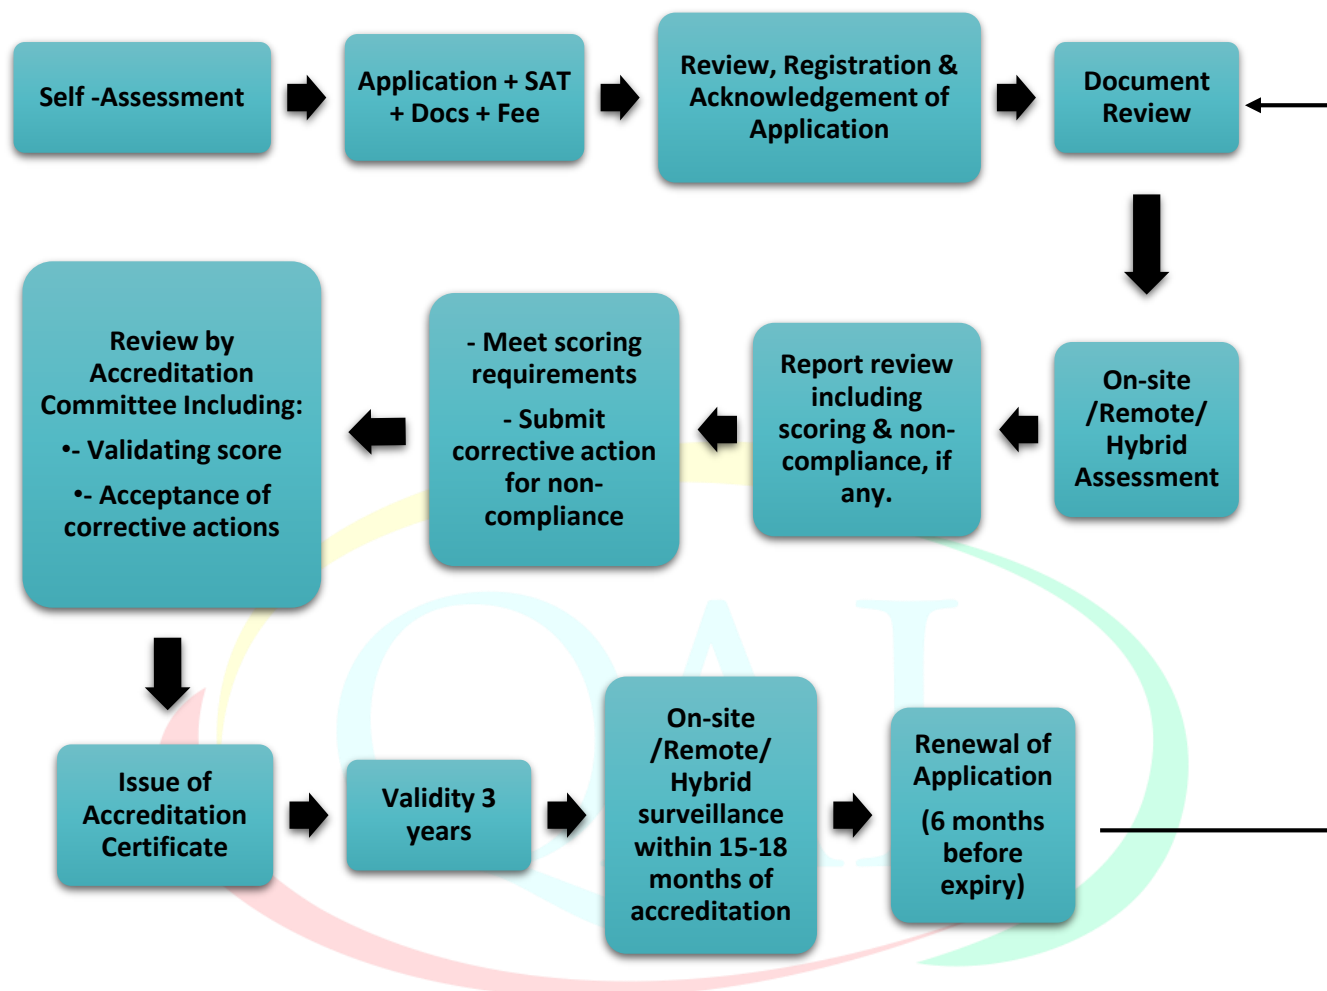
Self -Assessment

Application + SAT + Docs + Fee

Review, Registration & Acknowledgement of Application

Document Review

On-site /Remote/ Hybrid Assessment

Report review including scoring & non-compliance, if any.

- Meet scoring requirements

- Submit corrective action for non-compliance

Review by Accreditation Committee Including:

•- Validating score

•- Acceptance of corrective actions

Issue of Accreditation Certificate

Validity 3 years

On-site /Remote/ Hybrid surveillance within 15-18 months of accreditation

Renewal of Application

(6 months before expiry)

QAI